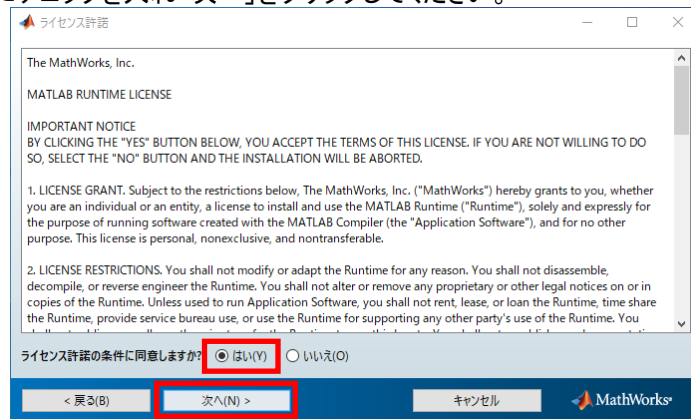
ライセンス許諾

The MathWorks, Inc.

MATLAB RUNTIME LICENSE

IMPORTANT NOTICE
BY CLICKING THE "YES" BUTTON BELOW, YOU ACCEPT THE TERMS OF THIS LICENSE. IF YOU ARE NOT WILLING TO DO SO, SELECT THE "NO" BUTTON AND THE INSTALLATION WILL BE ABORTED.

1. LICENSE GRANT. Subject to the restrictions below, The MathWorks, Inc. ("MathWorks") hereby grants to you, whether you are an individual or an entity, a license to install and use the MATLAB Runtime ("Runtime"), solely and expressly for the purpose of running software created with the MATLAB Compiler (the "Application Software"), and for no other purpose. This license is personal, nonexclusive, and nontransferable.

2. LICENSE RESTRICTIONS. You shall not modify or adapt the Runtime for any reason. You shall not disassemble, decompile, or reverse engineer the Runtime. You shall not alter or remove any proprietary or other legal notices on or in copies of the Runtime. Unless used to run Application Software, you shall not rent, lease, or loan the Runtime, time share the Runtime, provide service bureau use, or use the Runtime for supporting any other party's use of the Runtime. You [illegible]

ライセンス許諾の条件に同意しますか? はい(Y) いいえ(O)

< 戻る(B) 次へ(N) > キャンセル MathWorks